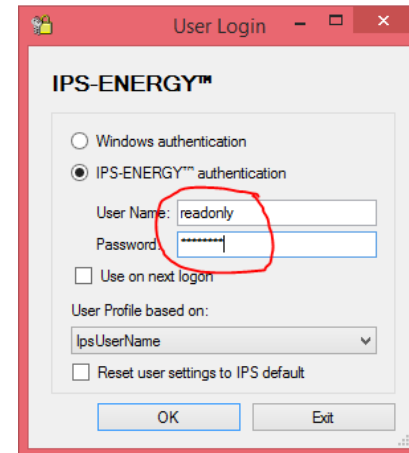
User Login

IPS-ENERGY™

Windows authentication

IPS-ENERGY™ authentication

User Name: readonly

Password: ********

Use on next logon

User Profile based on:

IpsUserName

Reset user settings to IPS default

OK

Exit